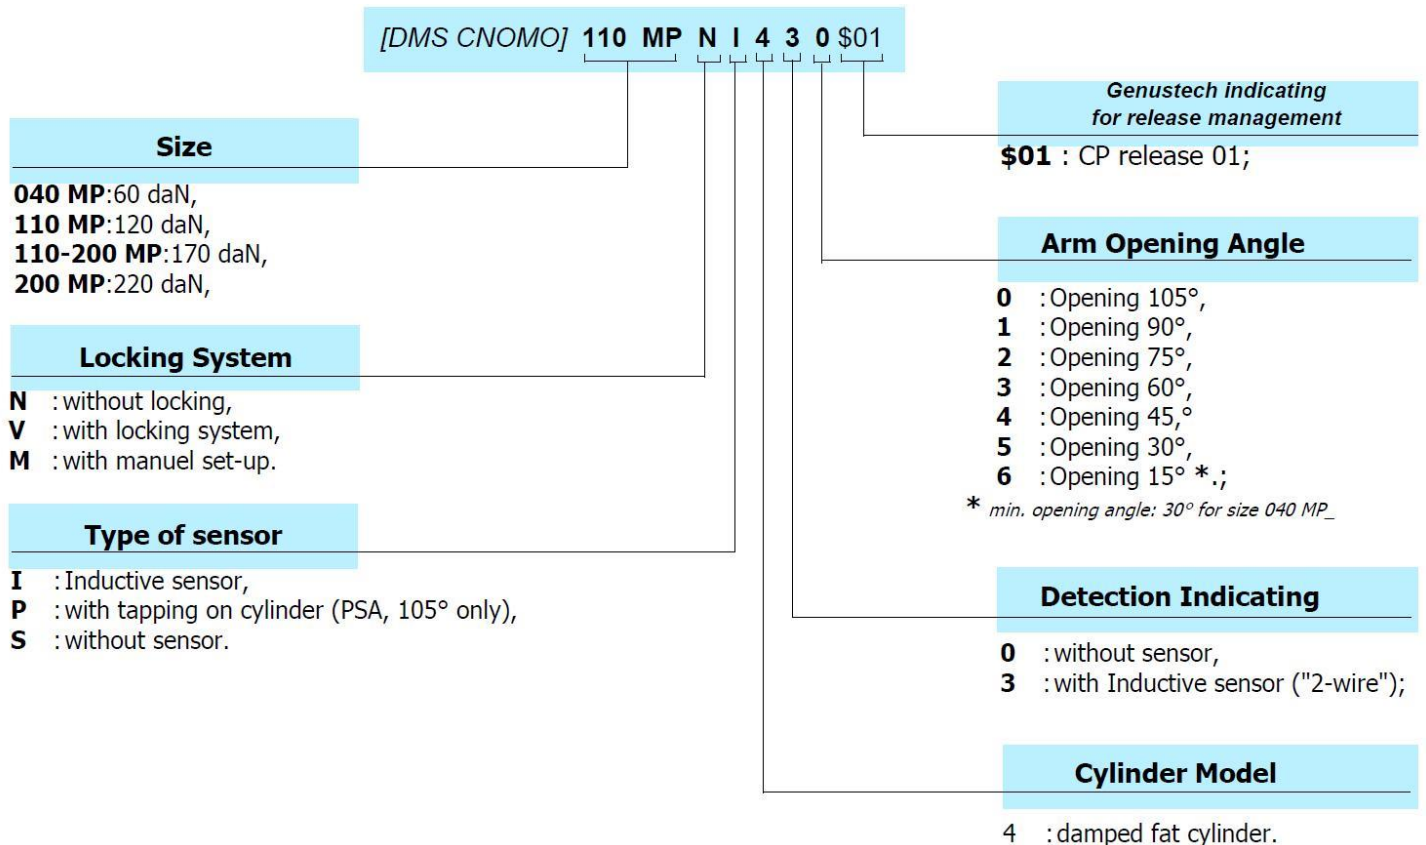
[DMS CNOMO] 110 MP N I 4 3 0 $01

Size

040 MP:60 daN,
110 MP:120 daN,
110-200 MP:170 daN,
200 MP:220 daN,

Locking System

N : without locking,
V : with locking system,
M : with manuel set-up.

Type of sensor

I : Inductive sensor,
P : with tapping on cylinder (PSA, 105° only),
S : without sensor.

Genustech indicating for release management

$01 : CP release 01;

Arm Opening Angle

0 : Opening 105°,
1 : Opening 90°,
2 : Opening 75°,
3 : Opening 60°,
4 : Opening 45,°
5 : Opening 30°,
6 : Opening 15° *.;

* min. opening angle: 30° for size 040 MP_

Detection Indicating

0 : without sensor,
3 : with Inductive sensor ("2-wire");

Cylinder Model

4 : damped fat cylinder.